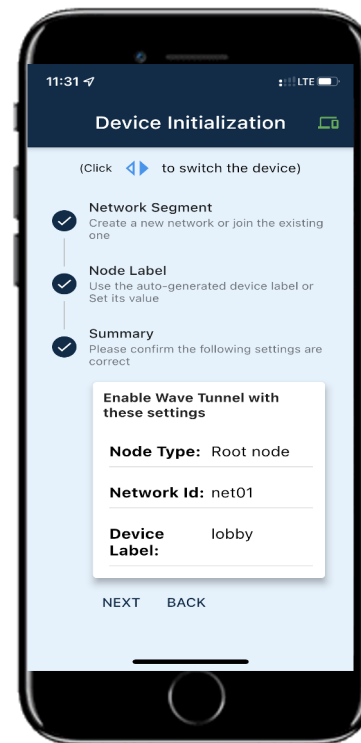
11:31

LTE

Device Initialization

(Click to switch the device)

Network Segment
Create a new network or join the existing one

Node Label
Use the auto-generated device label or Set its value

Summary
Please confirm the following settings are correct

Enable Wave Tunnel with these settings

Node Type: Root node

Network Id: net01

Device Label: lobby

NEXT BACK